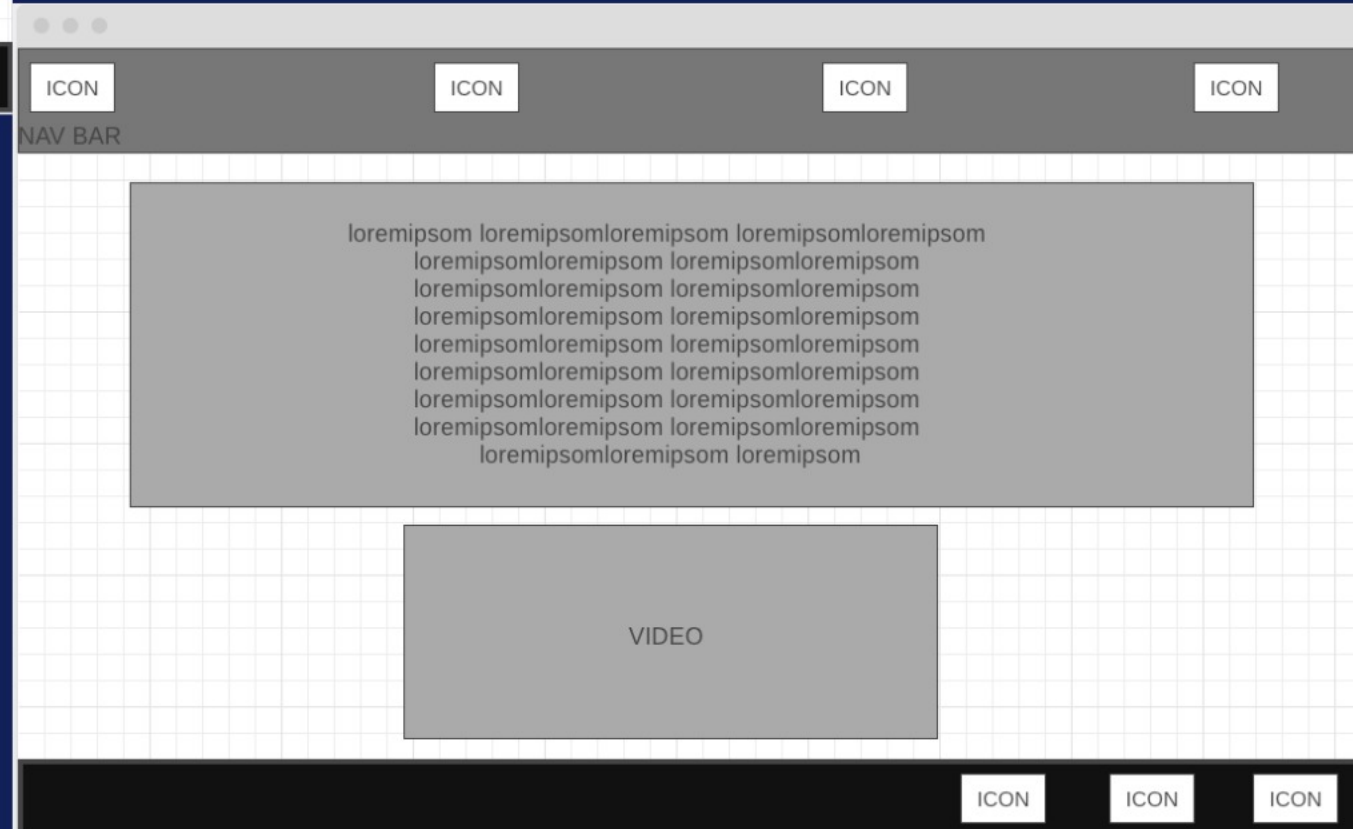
ICON ICON ICON ICON
NAV BAR

loremipsom loremipsomloremipsom loremipsomloremipsom
loremipsomloremipsom loremipsomloremipsom
loremipsomloremipsom loremipsomloremipsom
loremipsomloremipsom loremipsomloremipsom
loremipsomloremipsom loremipsomloremipsom
loremipsomloremipsom loremipsomloremipsom
loremipsomloremipsom loremipsomloremipsom
loremipsomloremipsom loremipsomloremipsom
loremipsomloremipsom loremipsom

VIDEO

ICON ICON ICON